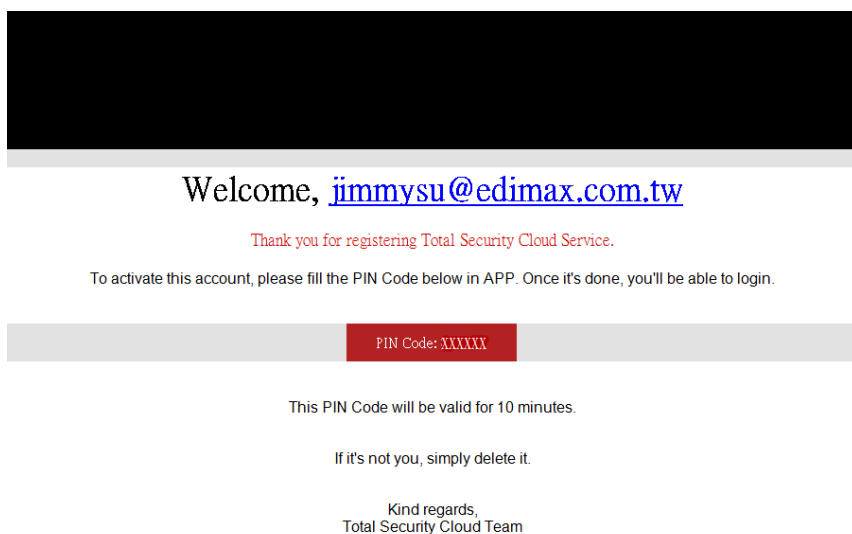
Welcome, jimmysu@edimax.com.tw

Thank you for registering Total Security Cloud Service.

To activate this account, please fill the PIN Code below in APP. Once it's done, you'll be able to login.

PIN Code: XXXXXX

This PIN Code will be valid for 10 minutes.

If it's not you, simply delete it.

Kind regards,
Total Security Cloud Team